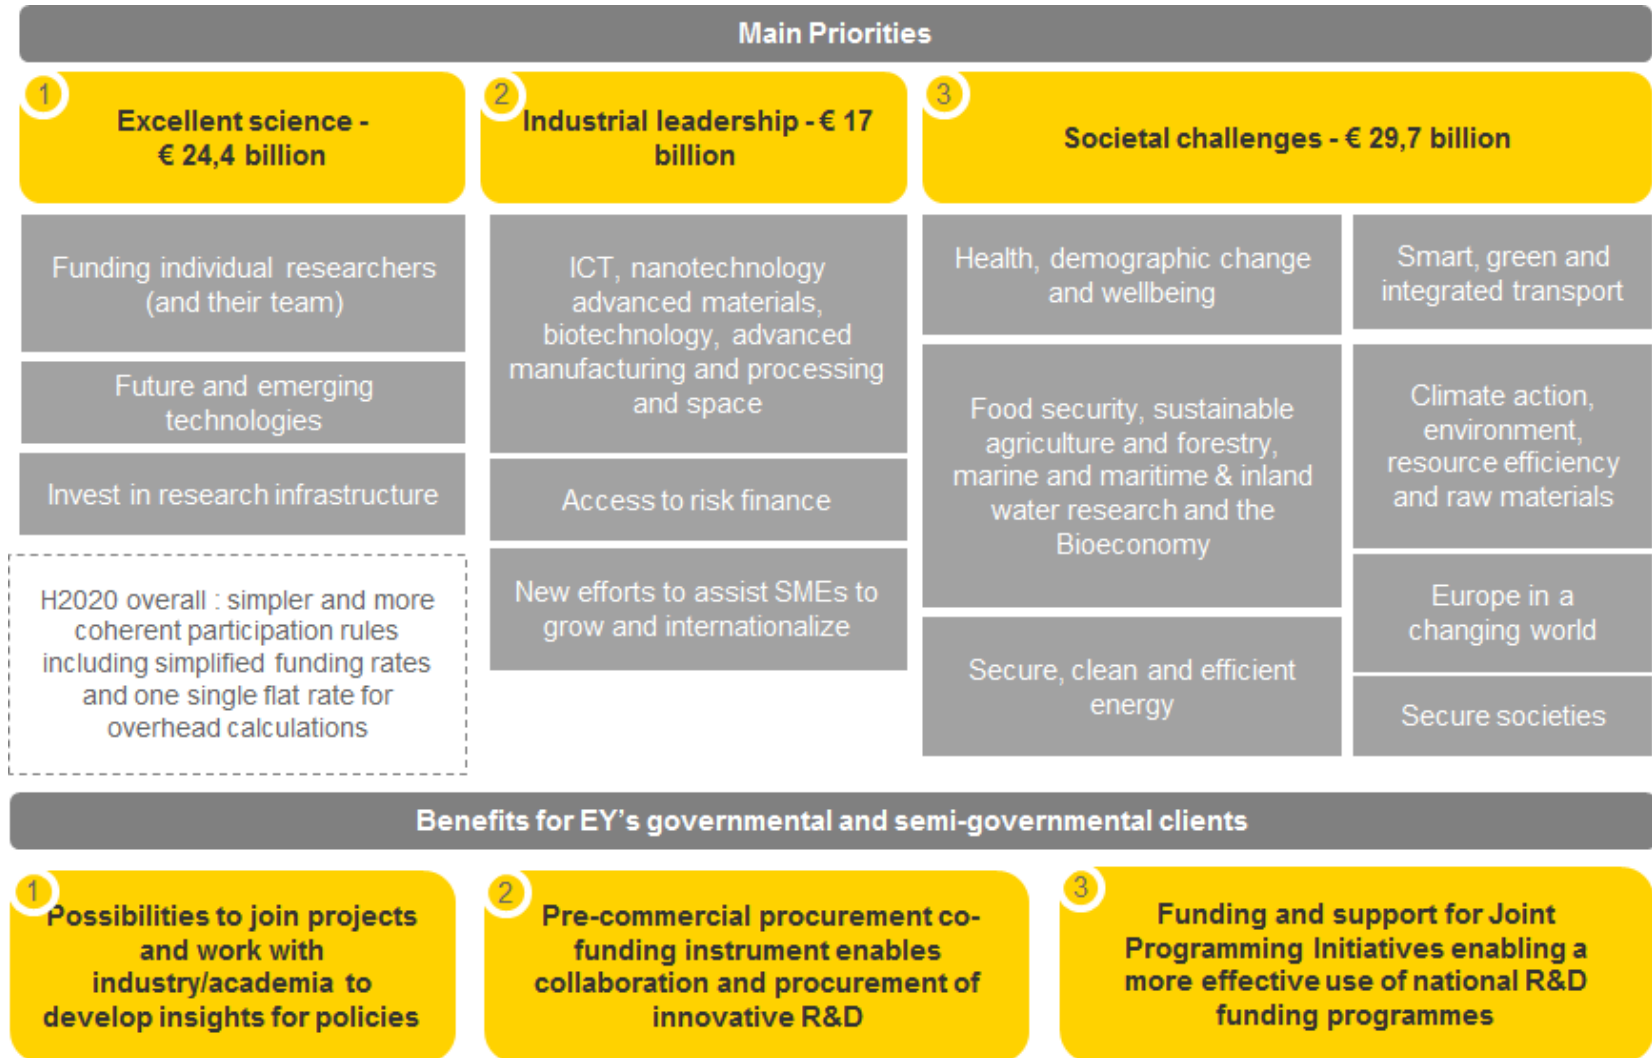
Main Priorities

1 Excellent science - € 24,4 billion

2 Industrial leadership - € 17 billion

3 Societal challenges - € 29,7 billion

Funding individual researchers (and their team)

Future and emerging technologies

Invest in research infrastructure

H2020 overall : simpler and more coherent participation rules including simplified funding rates and one single flat rate for overhead calculations

ICT, nanotechnology advanced materials, biotechnology, advanced manufacturing and processing and space

Access to risk finance

New efforts to assist SMEs to grow and internationalize

Health, demographic change and wellbeing

Food security, sustainable agriculture and forestry, marine and maritime & inland water research and the Bioeconomy

Secure, clean and efficient energy

Smart, green and integrated transport

Climate action, environment, resource efficiency and raw materials

Europe in a changing world

Secure societies

Benefits for EY's governmental and semi-governmental clients

1 Possibilities to join projects and work with industry/academia to develop insights for policies

2 Pre-commercial procurement co-funding instrument enables collaboration and procurement of innovative R&D

3 Funding and support for Joint Programming Initiatives enabling a more effective use of national R&D funding programmes